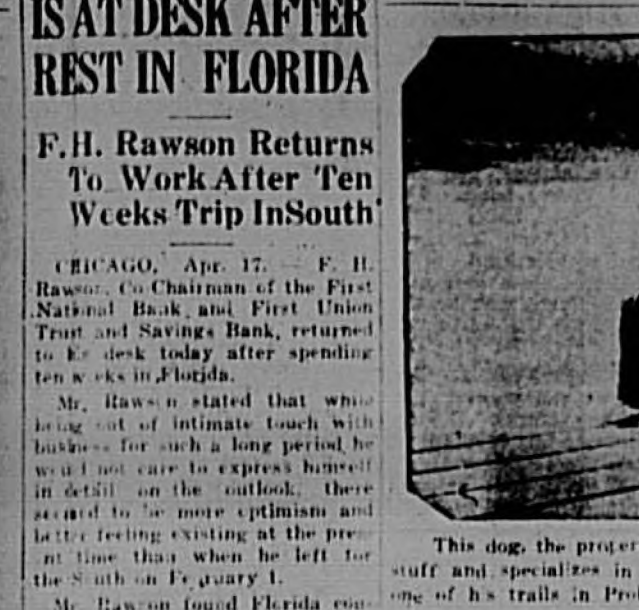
IS AT DESK AFTER REST IN FLORIDA

F. H. Rawson Returns To Work After Ten Weeks Trip In South

CHICAGO, Apr. 17. — F. H. Rawson, Co-Chairman of the First National Bank and First Union Trust and Savings Bank, returned to his desk today after spending ten weeks in Florida.

Mr. Rawson stated that while being out of intimate touch with business for such a long period, he would not care to express himself in detail on the outlook, there seemed to be more optimism and better feeling existing at the present time than when he left for the South on February 1.

Mr. Rawson found Florida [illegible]

This dog, the proper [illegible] stuff and specializes in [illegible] one of his trails in Pro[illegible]